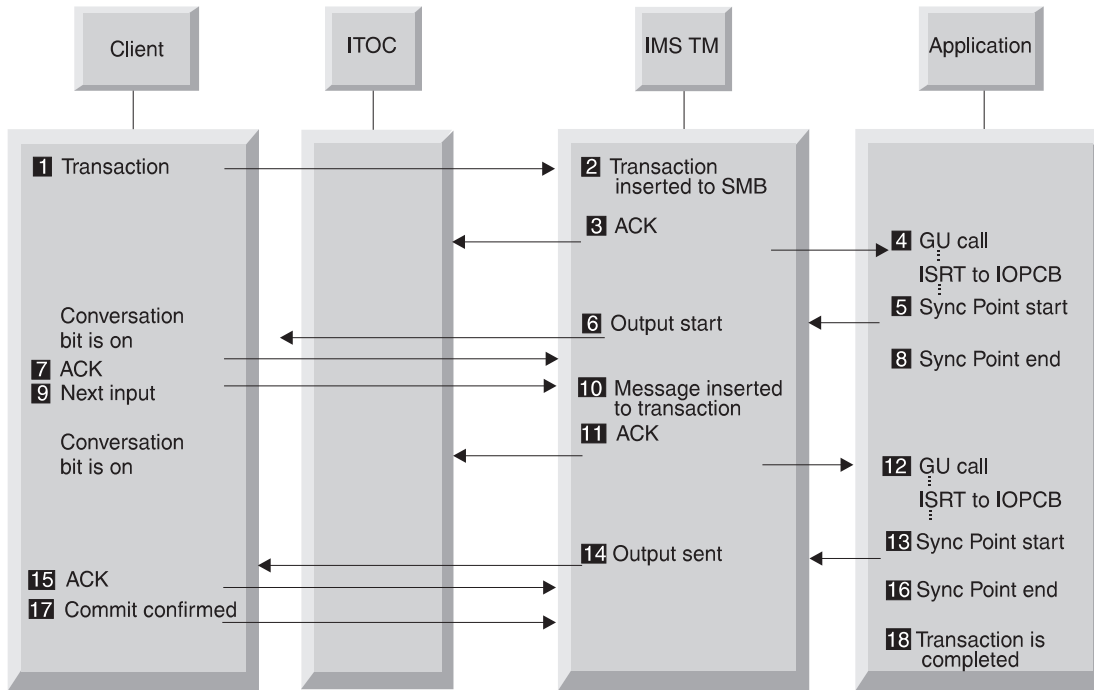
Client

ITOC

IMS TM

Application

1 Transaction

2 Transaction inserted to SMB

3 ACK

4 GU call

ISRT to IOPCB

5 Sync Point start

Conversation bit is on

6 Output start

7 ACK

8 Sync Point end

9 Next input

10 Message inserted to transaction

Conversation bit is on

11 ACK

12 GU call

ISRT to IOPCB

13 Sync Point start

14 Output sent

15 ACK

16 Sync Point end

17 Commit confirmed

18 Transaction is completed